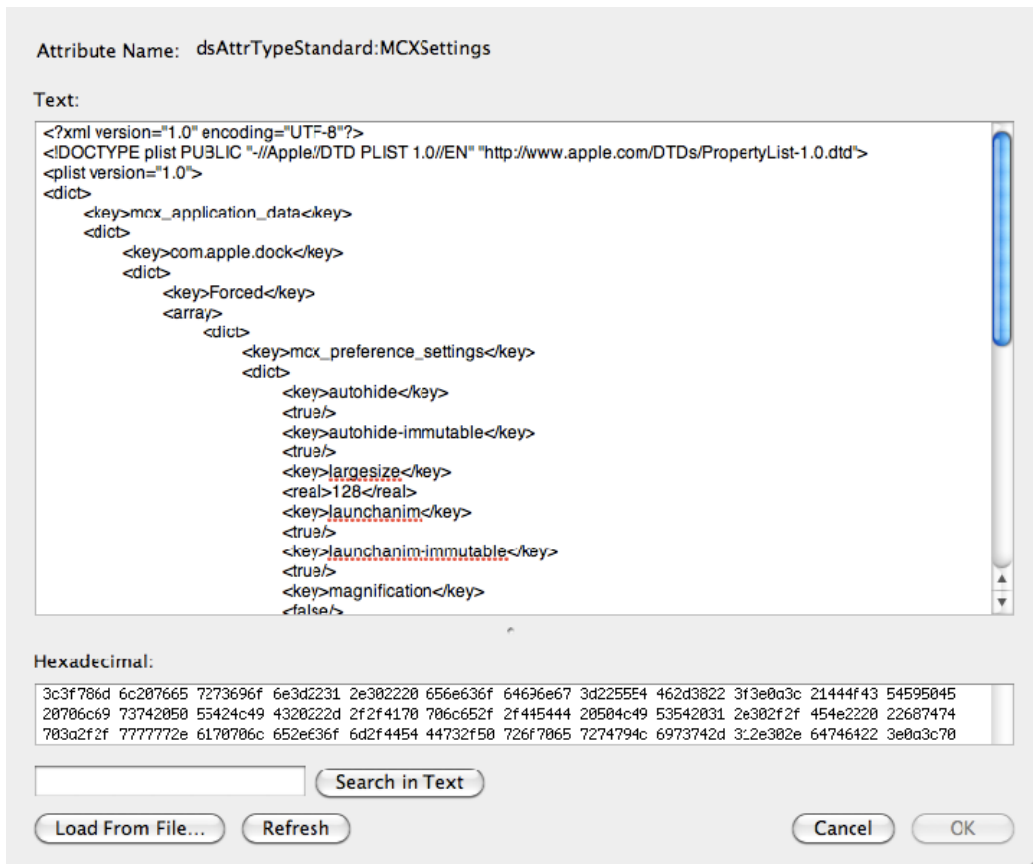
Attribute Name: dsAttrTypeStandard:MCXSettings

Text:

<?xml version="1.0" encoding="UTF-8"?>
<!DOCTYPE plist PUBLIC "-//Apple//DTD PLIST 1.0//EN" "http://www.apple.com/DTDs/PropertyList-1.0.dtd">
<plist version="1.0">
<dict>
<key>mcx_application_data</key>
<dict>
<key>com.apple.dock</key>
<dict>
<key>Forced</key>
<array>
<dict>
<key>mcx_preference_settings</key>
<dict>
<key>autohide</key>
<true/>
<key>autohide-immutable</key>
<true/>
<key>largesize</key>
<real>128</real>
<key>launchanim</key>
<true/>
<key>launchanim-immutable</key>
<true/>
<key>magnification</key>
<false/>

Hexadecimal:

3c3f786d 6c207665 7273696f 6e3d2231 2e302220 656e636f 64696e67 3d225554 462d3822 3f3e0a3c 21444f43 54595045
20706c69 73742050 55424c49 4320222d 2f2f4170 706c652f 2f445444 20504c49 53542031 2e302f2f 454e2220 22687474
703a2f2f 7777772e 6170706c 652e636f 6d2f4454 44732f50 726f7065 7274794c 6973742d 312e302e 64746422 3e0a3c70

Search in Text

Load From File... Refresh Cancel OK